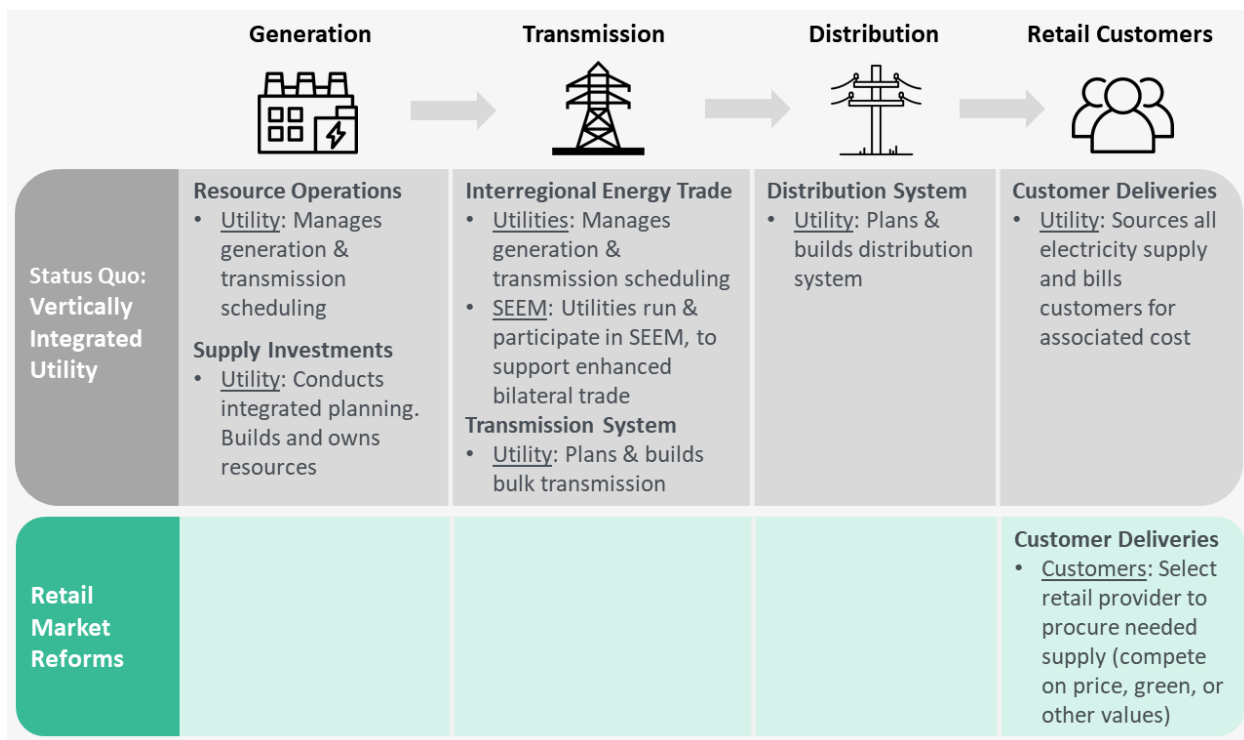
|  | Generation | Transmission | Distribution | Retail Customers |
|---|---|---|---|---|
| Status Quo: Vertically Integrated Utility | Resource Operations • Utility: Manages generation & transmission scheduling Supply Investments • Utility: Conducts integrated planning. Builds and owns resources | Interregional Energy Trade • Utilities: Manages generation & transmission scheduling • SEEM: Utilities run & participate in SEEM, to support enhanced bilateral trade Transmission System • Utility: Plans & builds bulk transmission | Distribution System • Utility: Plans & builds distribution system | Customer Deliveries • Utility: Sources all electricity supply and bills customers for associated cost |
| Retail Market Reforms |  |  |  | Customer Deliveries • Customers: Select retail provider to procure needed supply (compete on price, green, or other values) |